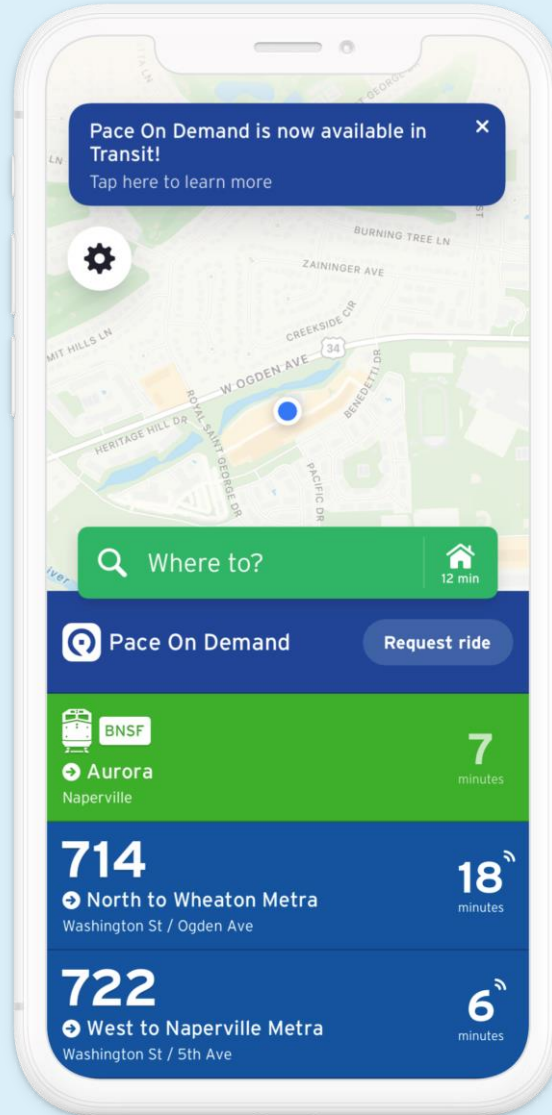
Pace On Demand is now available in Transit!
Tap here to learn more

×

BURNING TREE LN
ZAININGER AVE
CREEKSIDE CIR
34
W OGDEN AVE
HERITAGE HILL DR
ROYAL SAINT GEORGE DR
BENEDETTI DR
PACIFIC DR

Where to?
12 min

Pace On Demand
Request ride

BNSF
Aurora
Naperville
7
minutes

714
North to Wheaton Metra
Washington St / Ogden Ave
18
minutes

722
West to Naperville Metra
Washington St / 5th Ave
6
minutes